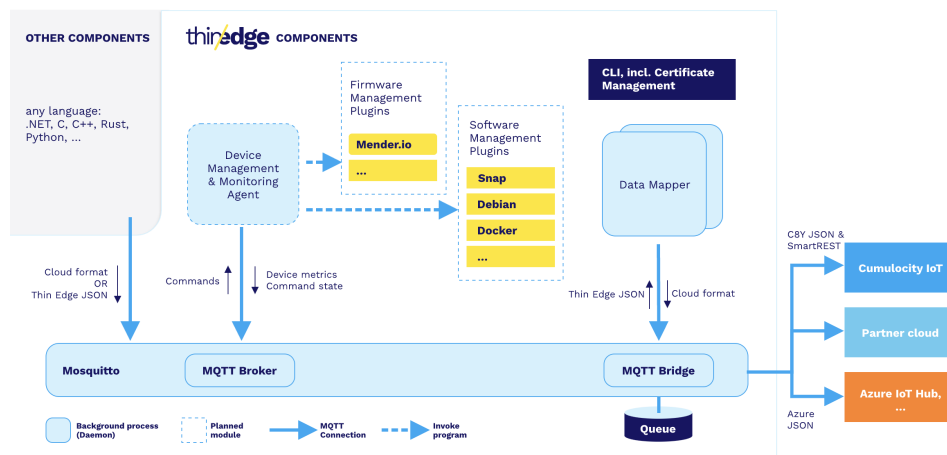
OTHER COMPONENTS

any language: .NET, C, C++, Rust, Python, ...

thin edge COMPONENTS

Firmware Management Plugins

Mender.io

...

Software Management Plugins

Snap

Debian

Docker

...

CLI, incl. Certificate Management

Device Management & Monitoring Agent

Data Mapper

Cloud format OR Thin Edge JSON

Commands

Device metrics Command state

Thin Edge JSON

Cloud format

C8Y JSON & SmartREST

Cumulocity IoT

Partner cloud

Azure IoT Hub, ...

Azure JSON

Mosquitto

MQTT Broker

MQTT Bridge

Queue

Background process (Daemon)

Planned module

MQTT Connection

Invoke program